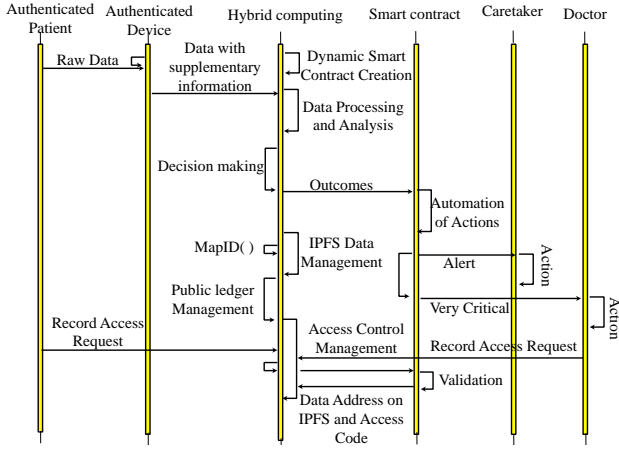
Authenticated Patient

Authenticated Device

Hybrid computing

Smart contract

Caretaker

Doctor

Raw Data

Data with supplementary information

Dynamic Smart Contract Creation

Data Processing and Analysis

Decision making

Outcomes

Automation of Actions

MapID( )

IPFS Data Management

Alert

Action

Public ledger Management

Very Critical

Action

Record Access Request

Access Control Management

Record Access Request

Validation

Data Address on IPFS and Access Code